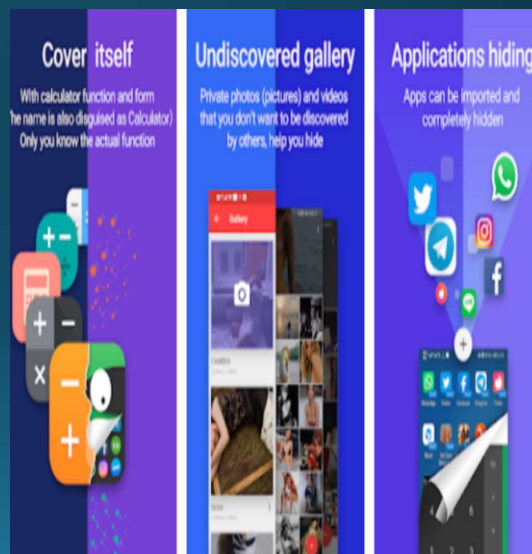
Cover itself

With calculator function and form
The name is also disguised as Calculator)
Only you know the actual function

Undiscovered gallery

Private photos (pictures) and videos that you don't want to be discovered by others, help you hide

Gallery

Applications hiding

Apps can be imported and completely hidden